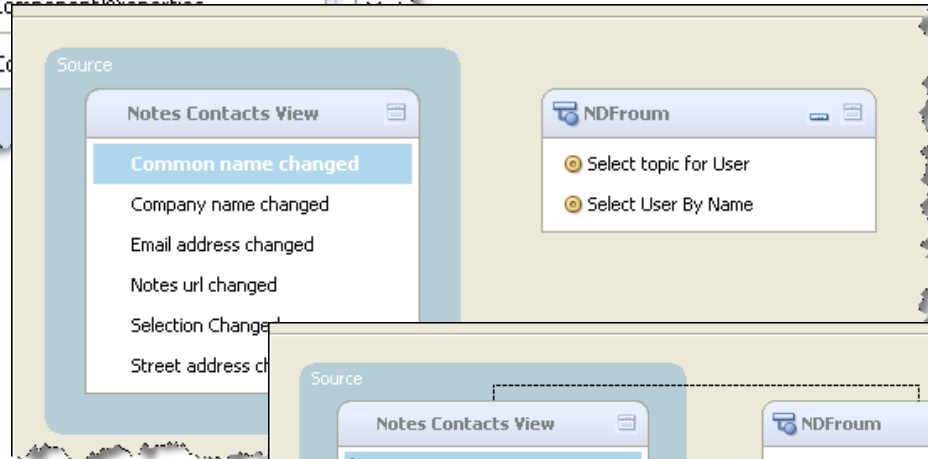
Source

Notes Contacts View

Common name changed

Company name changed

Email address changed

Notes url changed

Selection Changed

Street address ch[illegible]

NDFroum

Select topic for User

Select User By Name

Source

Notes Contacts View

NDFroum